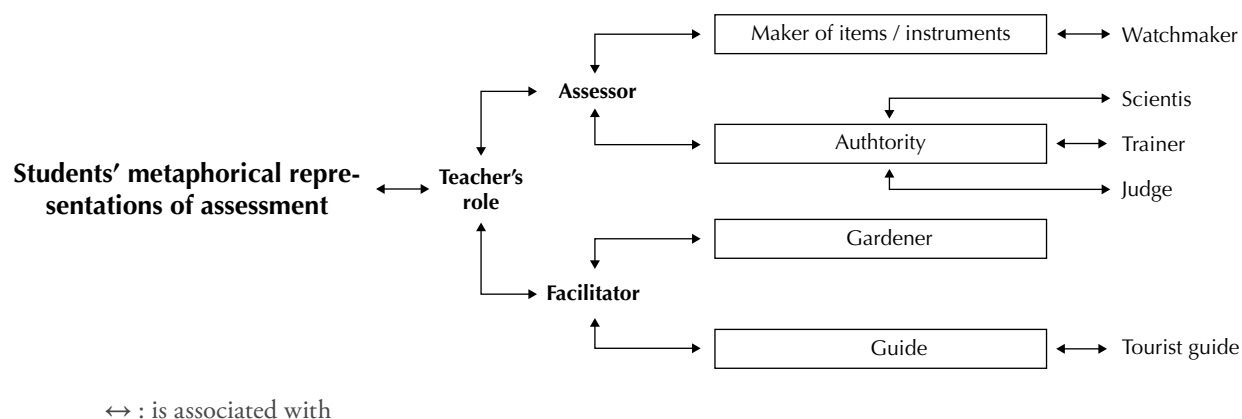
Students' metaphorical representations of assessment

Teacher's role

Assessor

Maker of items / instruments

Watchmaker

Scientis

Authtority

Trainer

Judge

Facilitator

Gardener

Guide

Tourist guide

↔ : is associated with